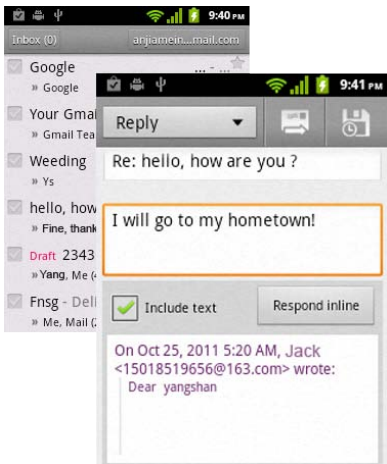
9:40 PM
Inbox (0)
anjiamein...mail.com
Google
» Google
Your Gmai
» Gmail Tea
Weeding
» Ys
hello, how
» Fine, thank
Draft 2343
» Yang, Me (4
Fnsg - Deli
» Me, Mail (2

9:41 PM
Reply
Re: hello, how are you ?
I will go to my hometown!
Include text
Respond inline
On Oct 25, 2011 5:20 AM, Jack <15018519656@163.com> wrote:
Dear yangshan